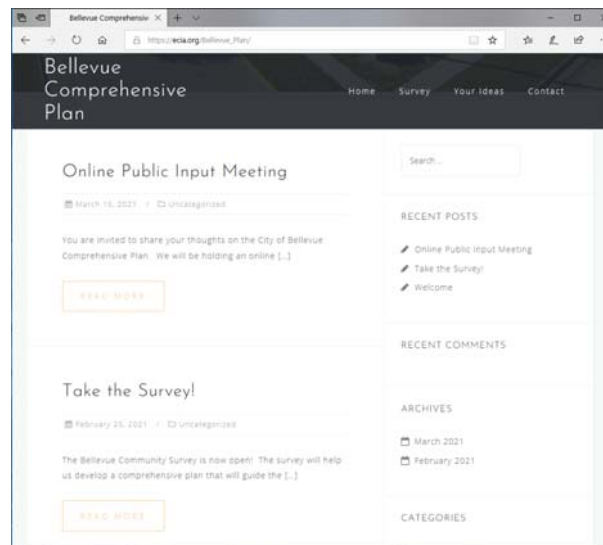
Bellevue Comprehensiv ×

https://ecia.org/Bellevue_Plan/

Bellevue Comprehensive Plan

Home Survey Your Ideas Contact

Online Public Input Meeting

March 15, 2021 / Uncategorized

You are invited to share your thoughts on the City of Bellevue Comprehensive Plan. We will be holding an online [...]

READ MORE

Take the Survey!

February 25, 2021 / Uncategorized

The Bellevue Community Survey is now open! The survey will help us develop a comprehensive plan that will guide the [...]

READ MORE

Search...

RECENT POSTS

Online Public Input Meeting

Take the Survey!

Welcome

RECENT COMMENTS

ARCHIVES

March 2021

February 2021

CATEGORIES